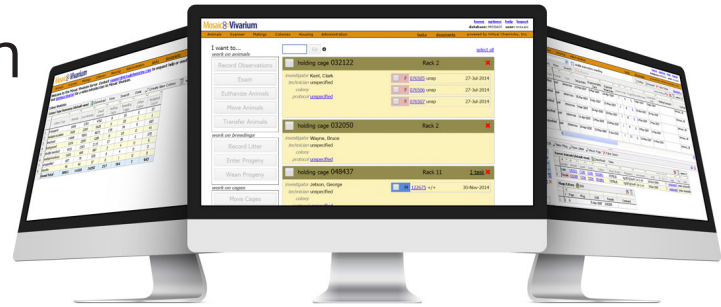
n

Mosaic Vivarium

home settings help logout
database: MVDEMO user: mosaic

Animals Crossings Matings Colonies Housing Administration

tasks documents powered by Mosaic Chemistry, Inc.

I want to...
work on animals

Record Observations
Exam
Euthanize Animals
Move Animals
Transfer Animals

work on breedings

Record Litter
Enter Progeny
Wean Progeny

work on cages

Move Cages

Go

select all

holding cage 032122 Rack 2

investigator Kent, Clark
technician unspecified
colony
protocol unspecified

F 075030 unsp 27-Jul-2014
F 075066 unsp 27-Jul-2014
F 075067 unsp 27-Jul-2014

holding cage 032050 Rack 2

investigator Wayne, Bruce
technician unspecified
colony
protocol unspecified

holding cage 048437 Rack 11 1 test

investigator Jetson, George
technician unspecified
colony

M 122575 +/+ 30-Nov-2014

Mosaic Vivarium